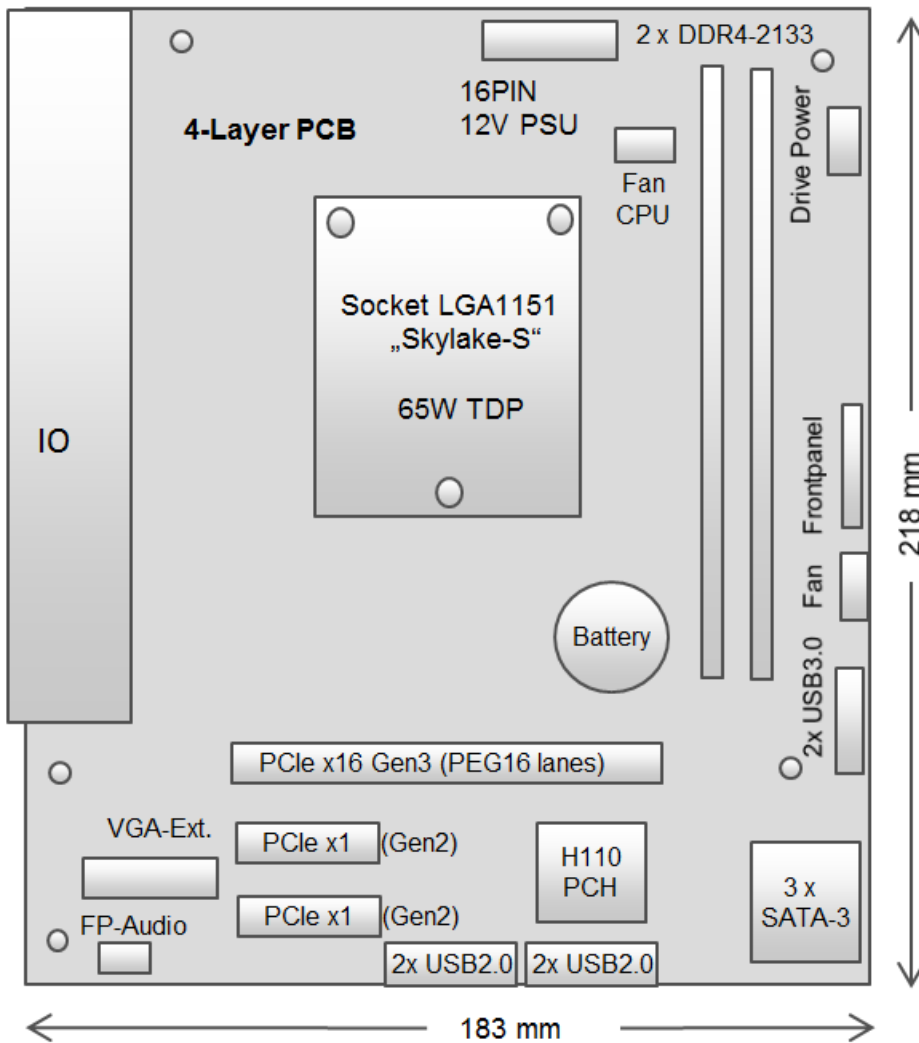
2 x DDR4-2133

16PIN
12V PSU

4-Layer PCB

Fan
CPU

Drive Power

Socket LGA1151
„Skylake-S“

65W TDP

IO

Frontpanel

218 mm

Fan

Battery

2x USB3.0

PCIe x16 Gen3 (PEG16 lanes)

VGA-Ext.

PCIe x1 (Gen2)

H110
PCH

3 x
SATA-3

PCIe x1 (Gen2)

FP-Audio

2x USB2.0 2x USB2.0

183 mm